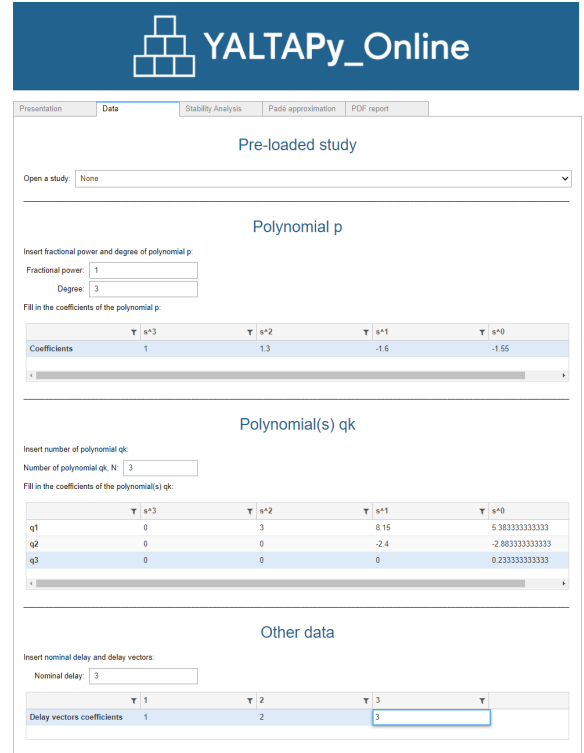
YALTAPy_Online

Presentation | Data | Stability Analysis | Padé approximation | PDF report

Pre-loaded study

Open a study: None

Polynomial p

Insert fractional power and degree of polynomial p:

Fractional power: 1

Degree: 3

Fill in the coefficients of the polynomial p:

| | s^3 | s^2 | s^1 | s^0 |
|---|---|---|---|---|
| Coefficients | 1 | 1.3 | -1.6 | -1.55 |

Polynomial(s) qk

Insert number of polynomial qk:

Number of polynomial qk, N: 3

Fill in the coefficients of the polynomial(s) qk:

| | s^3 | s^2 | s^1 | s^0 |
|---|---|---|---|---|
| q1 | 0 | 3 | 8.15 | 5.383333333333 |
| q2 | 0 | 0 | -2.4 | -2.883333333333 |
| q3 | 0 | 0 | 0 | 0.233333333333 |

Other data

Insert nominal delay and delay vectors:

Nominal delay: 3

| | 1 | 2 | 3 |
|---|---|---|---|
| Delay vectors coefficients | 1 | 2 | 3 |